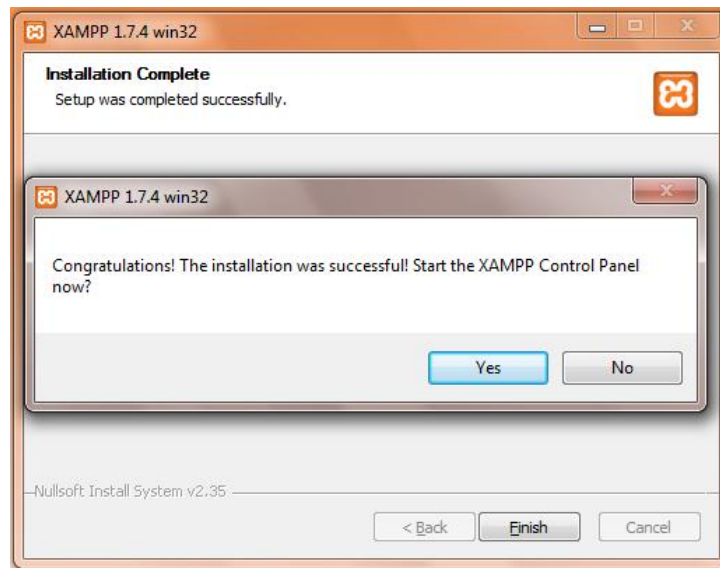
XAMPP 1.7.4 win32

Installation Complete
Setup was completed successfully.

XAMPP 1.7.4 win32

Congratulations! The installation was successful! Start the XAMPP Control Panel now?

Yes No

Nullsoft Install System v2.35

< Back Finish Cancel